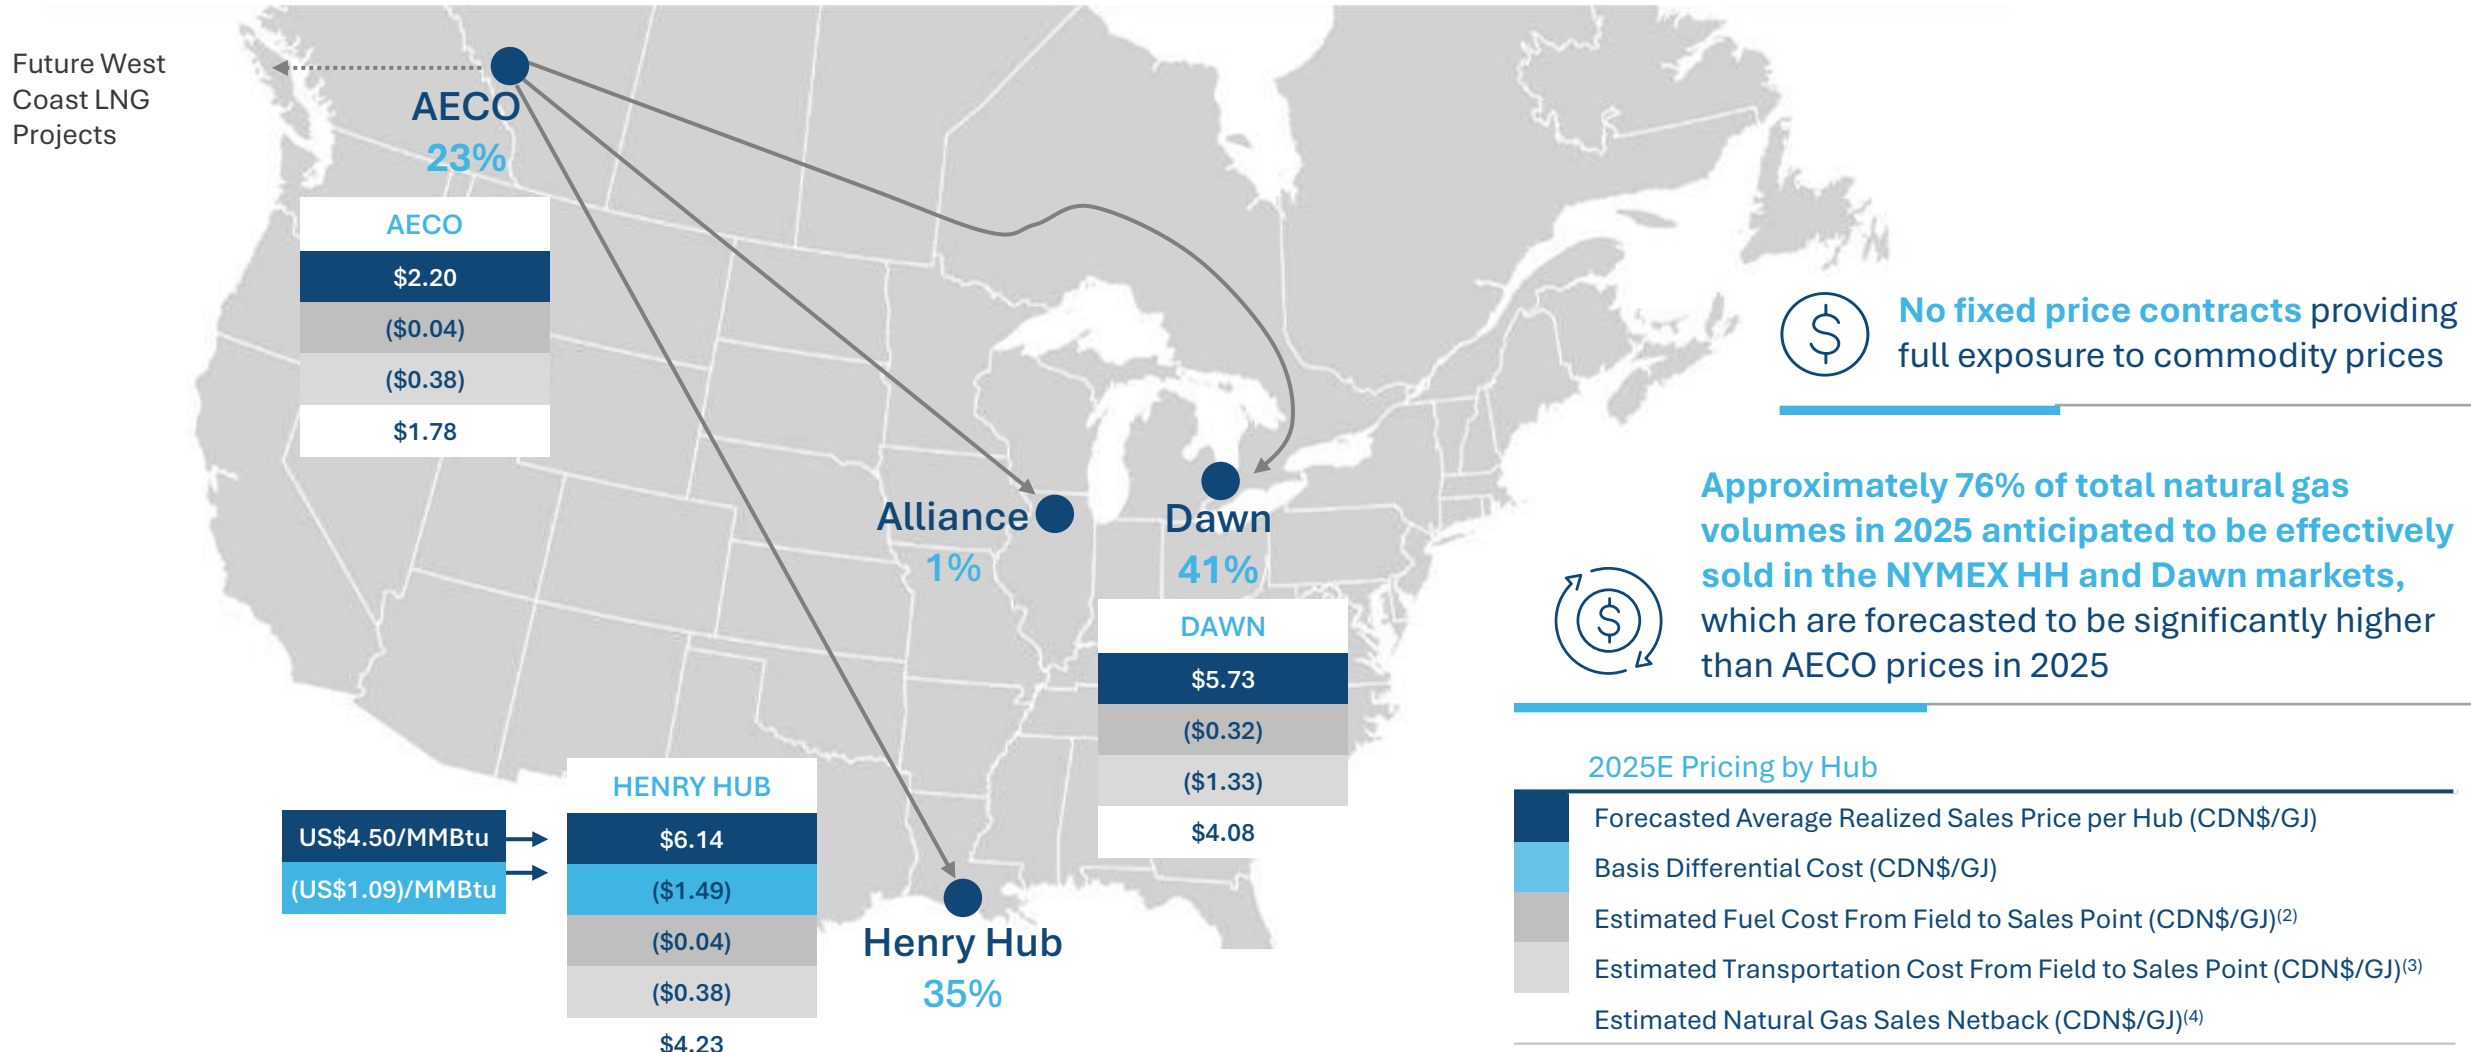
Future West Coast LNG Projects

AECO
23%

| AECO |
|---|
| $2.20 |
| ($0.04) |
| ($0.38) |
| $1.78 |

Alliance
1%

Dawn
41%

| DAWN |
|---|
| $5.73 |
| ($0.32) |
| ($1.33) |
| $4.08 |

US$4.50/MMBtu
(US$1.09)/MMBtu

| HENRY HUB |
|---|
| $6.14 |
| ($1.49) |
| ($0.04) |
| ($0.38) |
| $4.23 |

Henry Hub
35%

No fixed price contracts providing full exposure to commodity prices

Approximately 76% of total natural gas volumes in 2025 anticipated to be effectively sold in the NYMEX HH and Dawn markets, which are forecasted to be significantly higher than AECO prices in 2025

2025E Pricing by Hub

Forecasted Average Realized Sales Price per Hub (CDN$/GJ)
Basis Differential Cost (CDN$/GJ)
Estimated Fuel Cost From Field to Sales Point (CDN$/GJ)$^{(2)}$
Estimated Transportation Cost From Field to Sales Point (CDN$/GJ)$^{(3)}$
Estimated Natural Gas Sales Netback (CDN$/GJ)$^{(4)}$